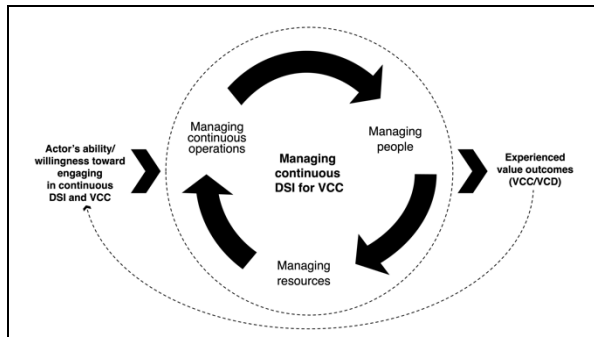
Actor's ability/ willingness toward engaging in continuous DSI and VCC

Managing continuous operations

Managing continuous DSI for VCC

Managing people

Managing resources

Experienced value outcomes (VCC/VCD)